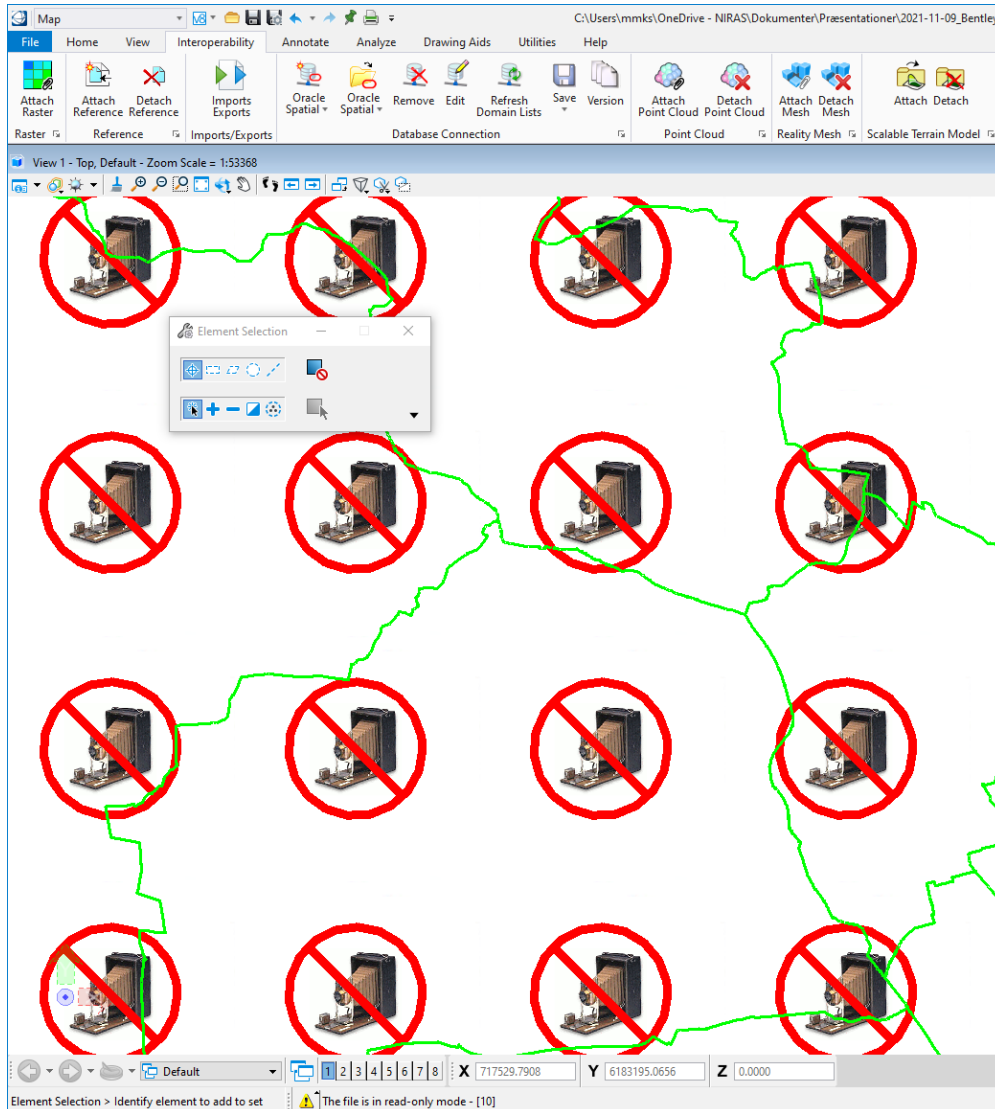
Map
C:\Users\mmks\OneDrive - NIRAS\Dokumenter\Præsentationer\2021-11-09_Bentley
File Home View Interoperability Annotate Analyze Drawing Aids Utilities Help
Attach Raster
Raster
Attach Reference
Detach Reference
Reference
Imports Exports
Imports/Exports
Oracle Spatial
Oracle Spatial
Remove
Edit
Refresh Domain Lists
Save
Version
Database Connection
Attach Point Cloud
Detach Point Cloud
Point Cloud
Attach Mesh
Detach Mesh
Reality Mesh
Attach
Detach
Scalable Terrain Model
View 1 - Top, Default - Zoom Scale = 1:53368
Element Selection
Default
1 2 3 4 5 6 7 8
X 717529.7908
Y 6183195.0656
Z 0.0000
Element Selection > Identify element to add to set
The file is in read-only mode - [10]